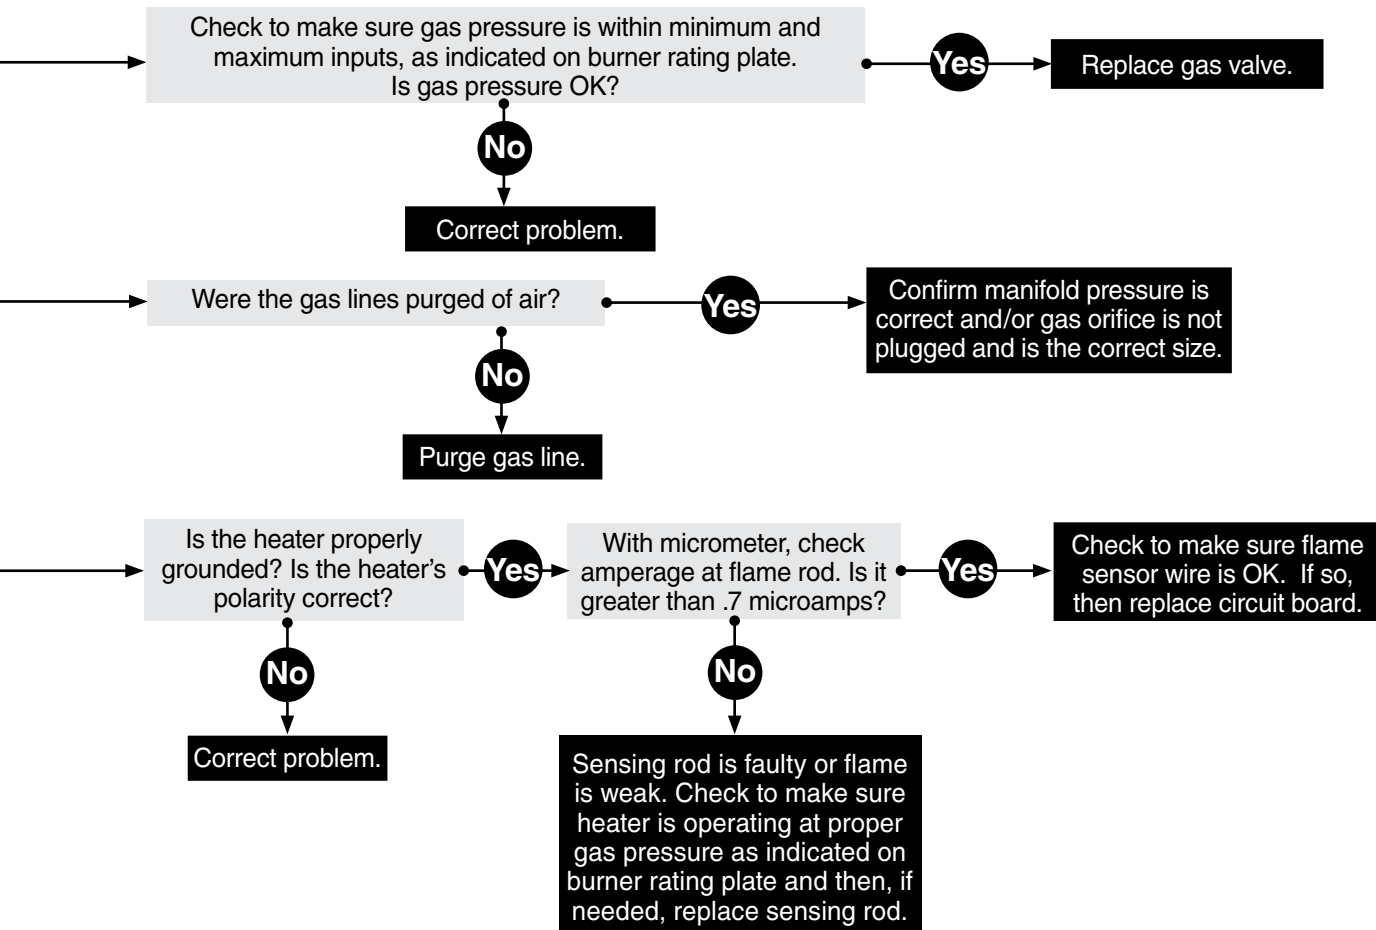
Check to make sure gas pressure is within minimum and maximum inputs, as indicated on burner rating plate. Is gas pressure OK?

Yes

Replace gas valve.

No

Correct problem.

Were the gas lines purged of air?

Yes

Confirm manifold pressure is correct and/or gas orifice is not plugged and is the correct size.

No

Purge gas line.

Is the heater properly grounded? Is the heater's polarity correct?

Yes

With micrometer, check amperage at flame rod. Is it greater than .7 microamps?

Yes

Check to make sure flame sensor wire is OK. If so, then replace circuit board.

No

Correct problem.

No

Sensing rod is faulty or flame is weak. Check to make sure heater is operating at proper gas pressure as indicated on burner rating plate and then, if needed, replace sensing rod.